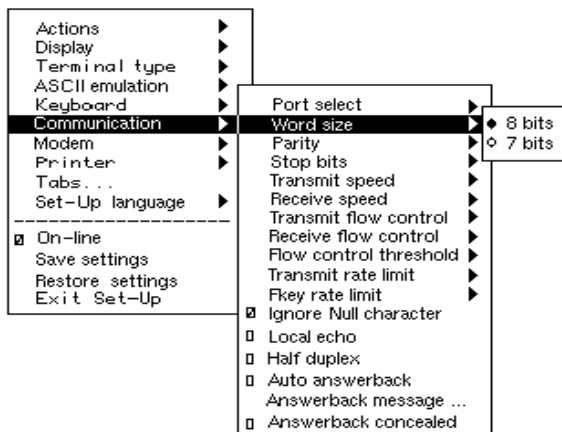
Actions
Display
Terminal type
ASCII emulation
Keyboard
Communication
Modem
Printer
Tabs...
Set-Up language
On-line
Save settings
Restore settings
Exit Set-Up

Port select
Word size
Parity
Stop bits
Transmit speed
Receive speed
Transmit flow control
Receive flow control
Flow control threshold
Transmit rate limit
Fkey rate limit
Ignore Null character
Local echo
Half duplex
Auto answerback
Answerback message ...
Answerback concealed

8 bits
7 bits